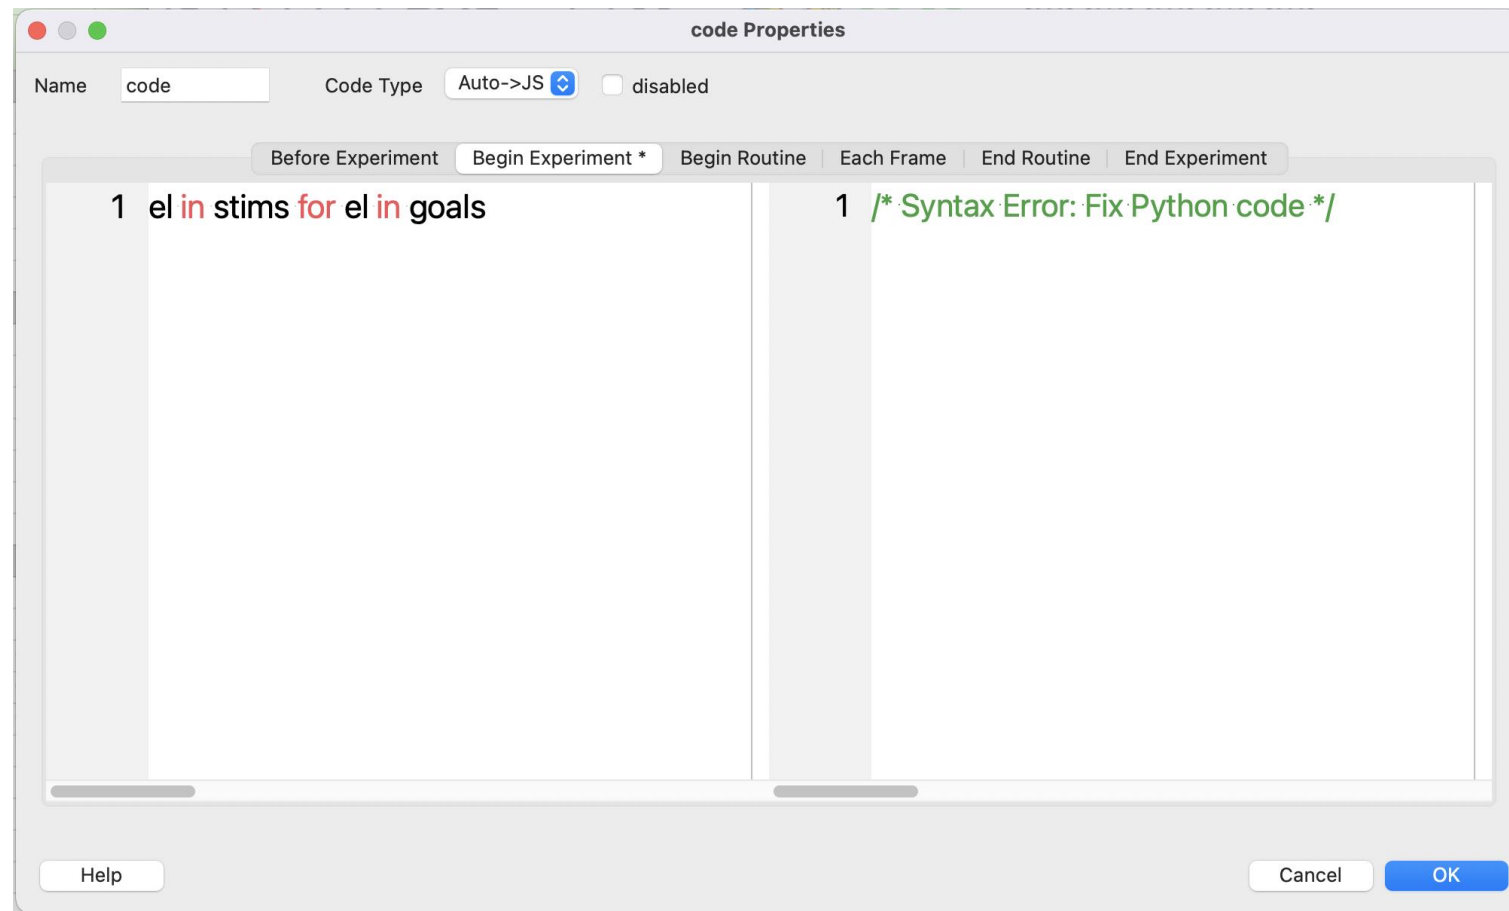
code Properties

Name code

Code Type Auto->JS

disabled

Before Experiment | Begin Experiment * | Begin Routine | Each Frame | End Routine | End Experiment

1 el in stims for el in goals

1 /* Syntax Error: Fix Python code */

Help

Cancel

OK